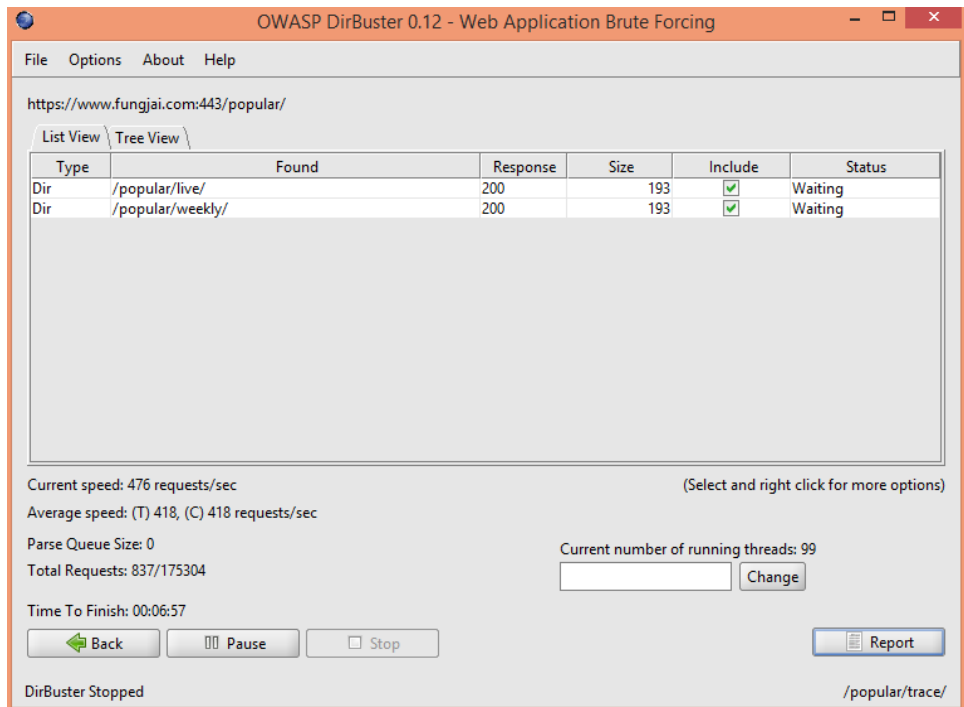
OWASP DirBuster 0.12 - Web Application Brute Forcing

File Options About Help

https://www.fungjai.com:443/popular/

List View Tree View

| Type | Found | Response | Size | Include | Status |
|---|---|---|---|---|---|
| Dir | /popular/live/ | 200 | 193 | ✓ | Waiting |
| Dir | /popular/weekly/ | 200 | 193 | ✓ | Waiting |

Current speed: 476 requests/sec

(Select and right click for more options)

Average speed: (T) 418, (C) 418 requests/sec

Parse Queue Size: 0

Current number of running threads: 99

Total Requests: 837/175304

Change

Time To Finish: 00:06:57

Back Pause Stop

Report

DirBuster Stopped

/popular/trace/